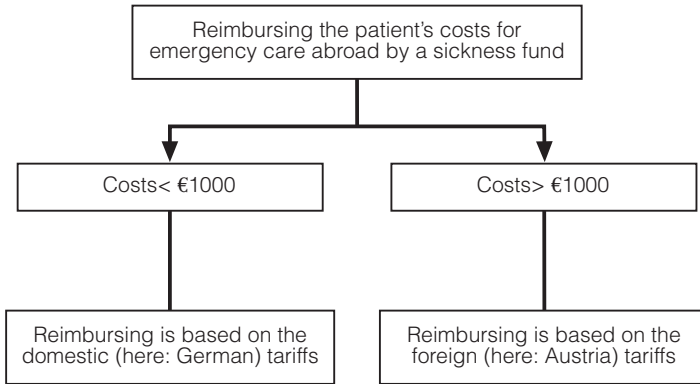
Reimbursing the patient's costs for emergency care abroad by a sickness fund

Costs< €1000

Costs> €1000

Reimbursing is based on the domestic (here: German) tariffs

Reimbursing is based on the foreign (here: Austria) tariffs